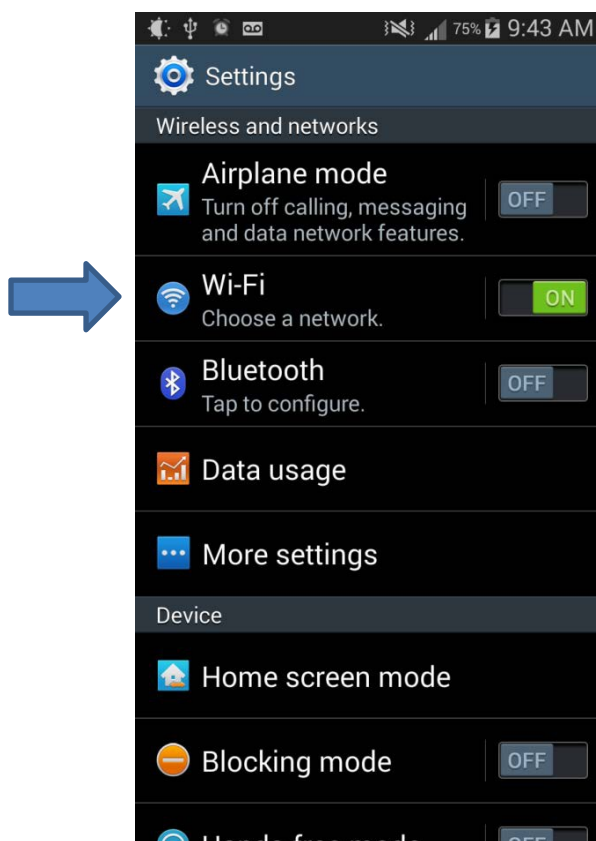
75% 9:43 AM

Settings

Wireless and networks

Airplane mode
Turn off calling, messaging and data network features.
OFF

Wi-Fi
Choose a network.
ON

Bluetooth
Tap to configure.
OFF

Data usage

More settings

Device

Home screen mode

Blocking mode
OFF

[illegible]
OFF